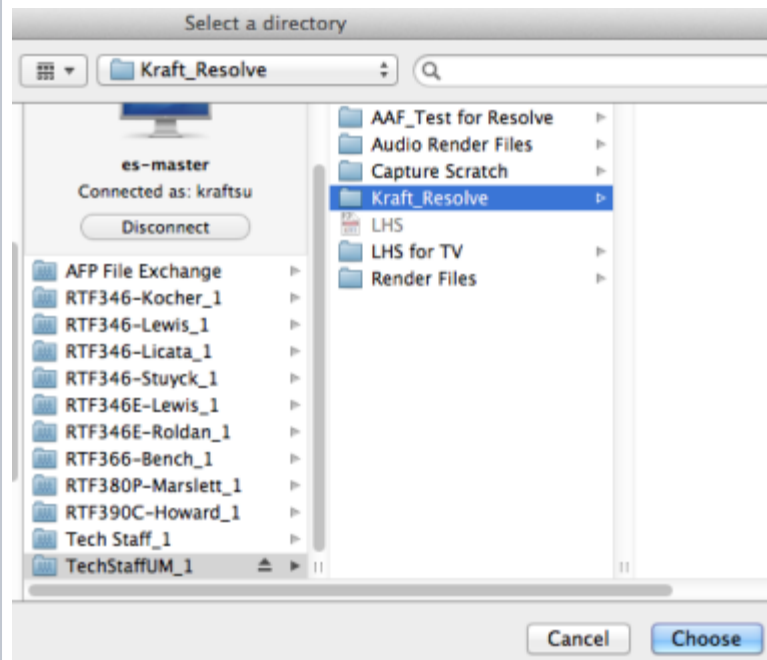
Select a directory

Kraft_Resolve

es-master
Connected as: kraftsu
Disconnect

AFP File Exchange
RTF346-Kocher_1
RTF346-Lewis_1
RTF346-Licata_1
RTF346-Stuyck_1
RTF346E-Lewis_1
RTF346E-Roldan_1
RTF366-Bench_1
RTF380P-Marslett_1
RTF390C-Howard_1
Tech Staff_1
TechStaffUM_1

AAF_Test for Resolve
Audio Render Files
Capture Scratch
Kraft_Resolve
LHS
LHS for TV
Render Files

Cancel
Choose